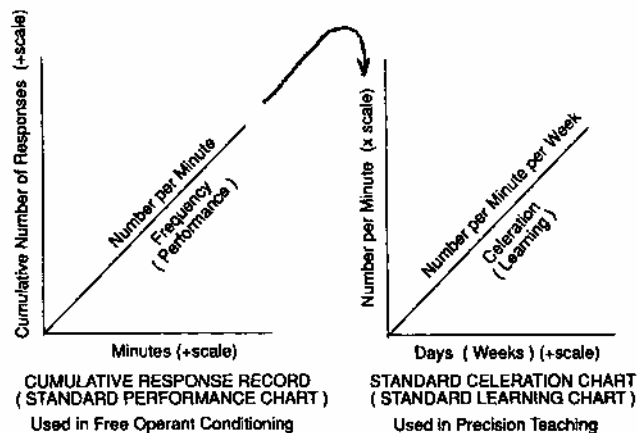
Cumulative Number of Responses (+scale)

Number per Minute

Frequency ( Performance )

Minutes (+scale)

CUMULATIVE RESPONSE RECORD ( STANDARD PERFORMANCE CHART )

Used in Free Operant Conditioning

Number per Minute (x scale)

Number per Minute per Week

Celeration ( Learning )

Days ( Weeks ) (+scale)

STANDARD CELERATION CHART ( STANDARD LEARNING CHART )

Used in Precision Teaching